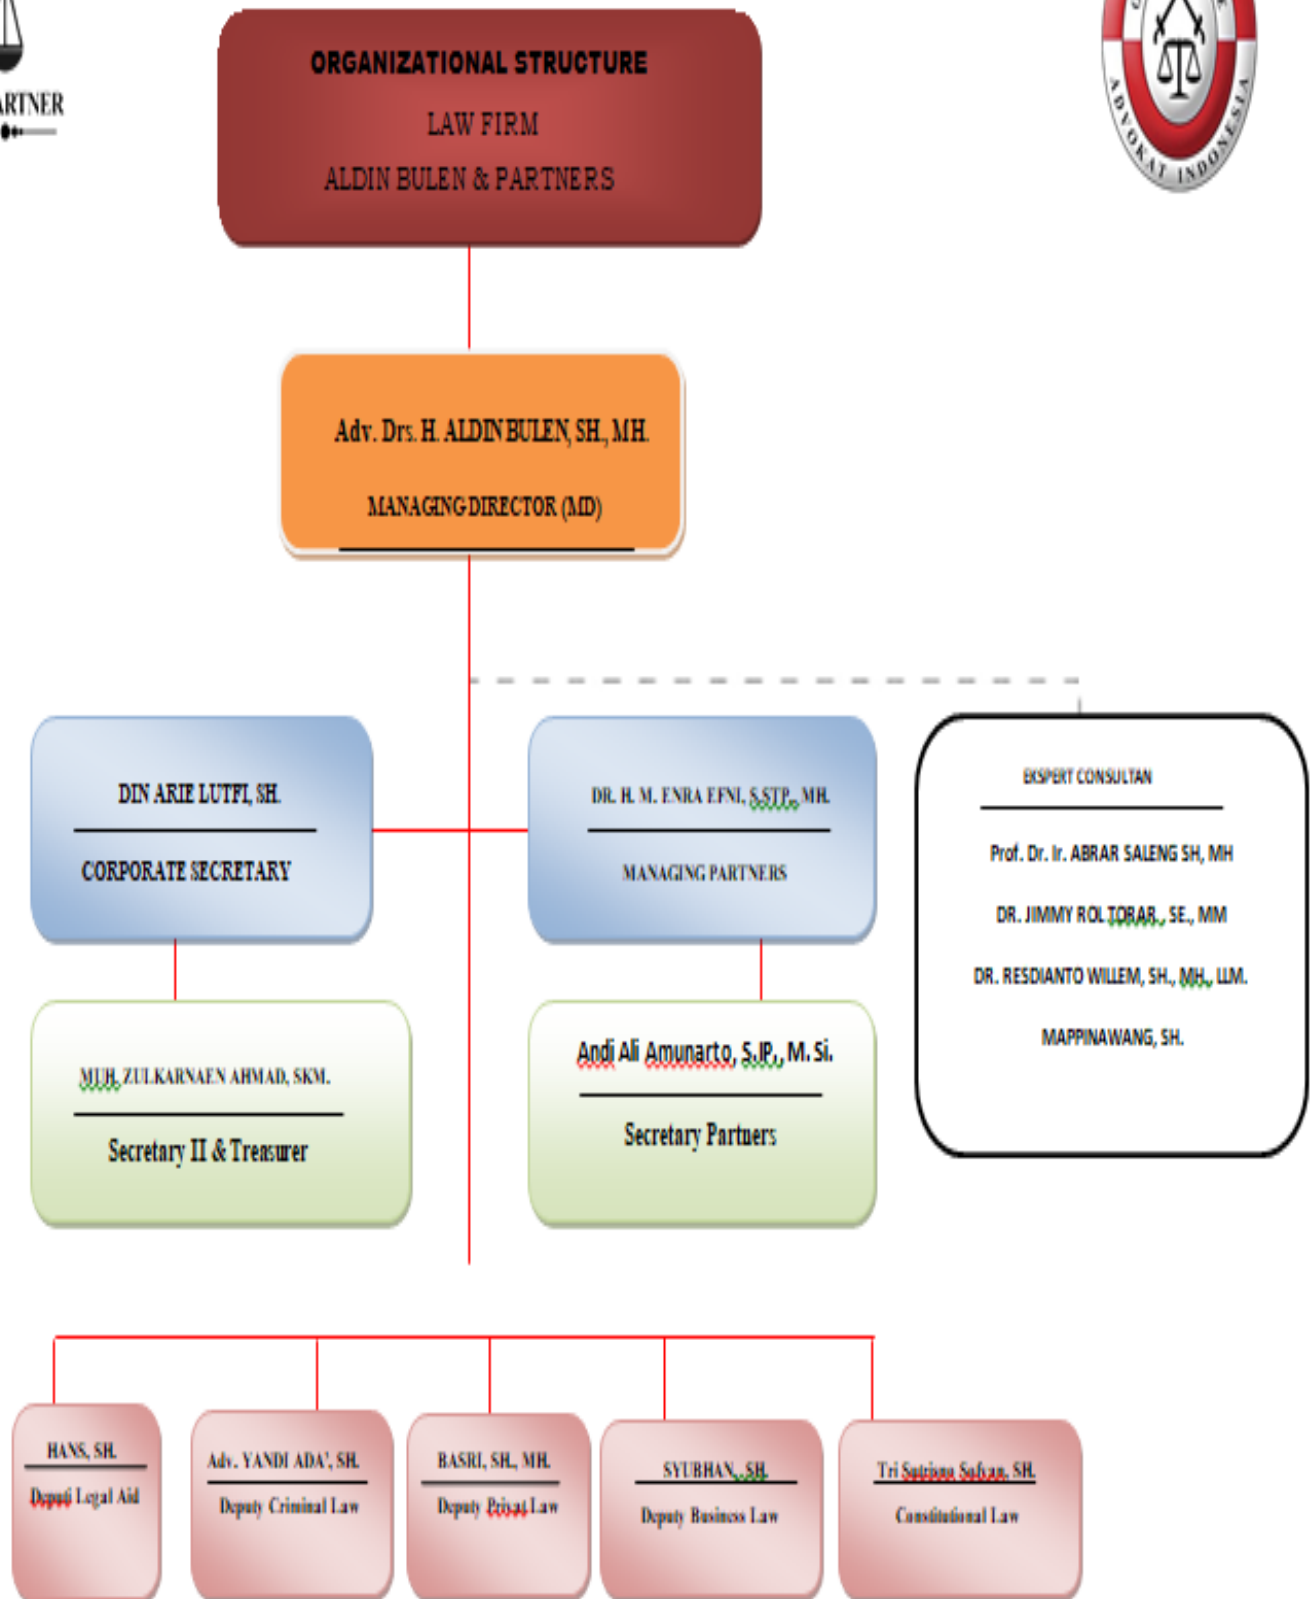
ARTNER

ORGANIZATIONAL STRUCTURE

LAW FIRM

ALDIN BULEN & PARTNERS

ADVOKAT INDONESIA

Adv. Drs. H. ALDIN BULEN, SH., MH.

MANAGING DIRECTOR (MD)

DIN ARIE LUTFI, SH.

CORPORATE SECRETARY

DR. H. M. ENRA EFNI, S.STP., MH.

MANAGING PARTNERS

EKSPERT CONSULTAN

Prof. Dr. Ir. ABRAR SALENG SH, MH

DR. JIMMY ROL TOBAR., SE., MM

DR. RESDIANTO WILLEM, SH., MH., LLM.

MAPPINAWANG, SH.

MUH. ZULKARNAEN AHMAD, SKM.

Secretary II & Treasurer

Andi Ali Amunarto, S.IP., M. Si.

Secretary Partners

HANS, SH.

Deputi Legal Aid

Adv. YANDI ADA', SH.

Deputy Criminal Law

BASRI, SH., MH.

Deputy Privat Law

SYUBHAN, SH.

Deputy Business Law

Tri Sutrisno Sufyan, SH.

Constitutional Law